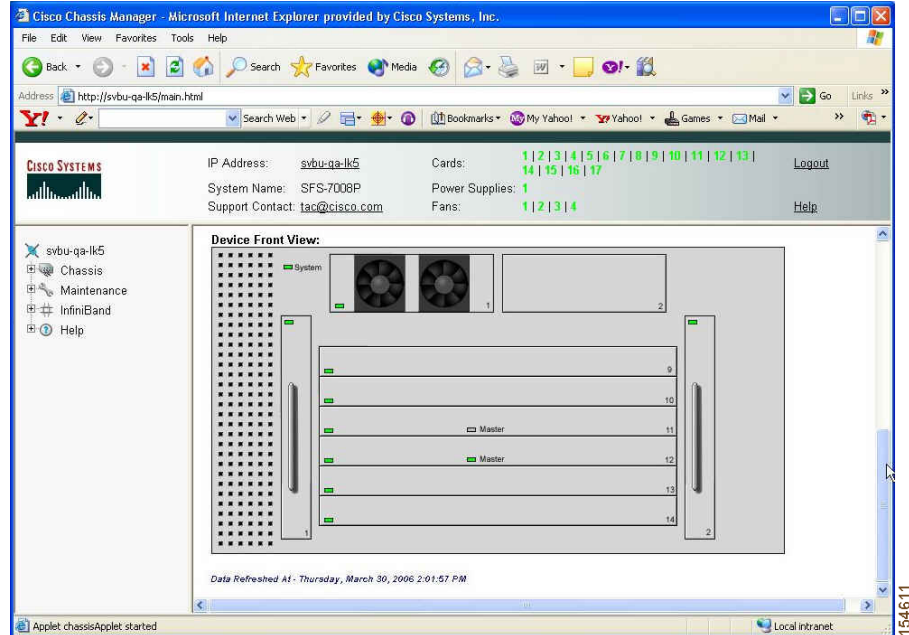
Cisco Chassis Manager - Microsoft Internet Explorer provided by Cisco Systems, Inc.

File Edit View Favorites Tools Help

Back Search Favorites Media

Address http://svbu-qa-lk5/main.html Go Links

Search Web Bookmarks My Yahoo! Yahoo! Games Mail

CISCO SYSTEMS

IP Address: svbu-qa-lk5
System Name: SFS-7008P
Support Contact: tac@cisco.com

Cards: 1 | 2 | 3 | 4 | 5 | 6 | 7 | 8 | 9 | 10 | 11 | 12 | 13 | 14 | 15 | 16 | 17
Power Supplies: 1
Fans: 1 | 2 | 3 | 4

Logout
Help

svbu-qa-lk5
Chassis
Maintenance
InfiniBand
Help

Device Front View:

System
1
2
1
2
9
10
Master 11
Master 12
13
14

Data Refreshed At - Thursday, March 30, 2006 2:01:57 PM

Applet chassisApplet started
Local intranet

154611